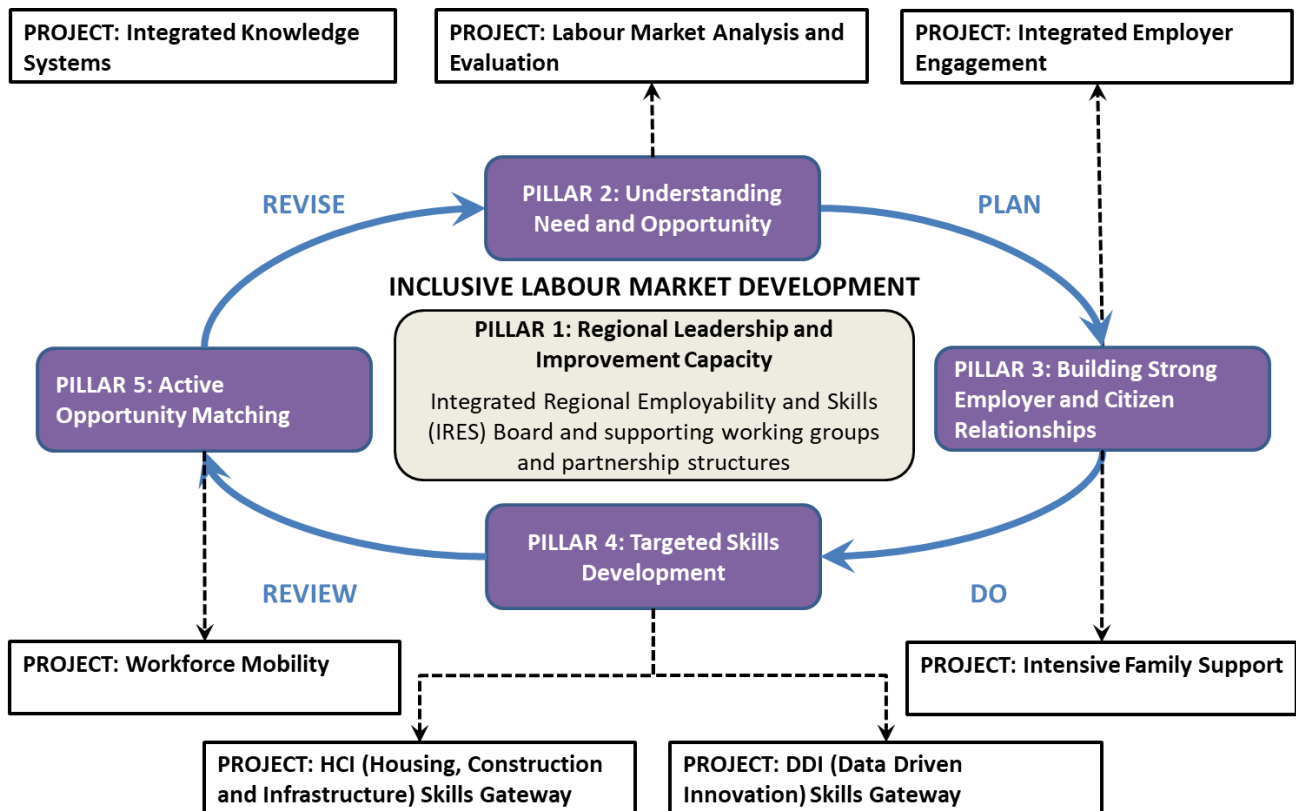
PROJECT: Integrated Knowledge Systems

PROJECT: Labour Market Analysis and Evaluation

PROJECT: Integrated Employer Engagement

REVISE

PILLAR 2: Understanding Need and Opportunity

PLAN

INCLUSIVE LABOUR MARKET DEVELOPMENT

PILLAR 1: Regional Leadership and Improvement Capacity

Integrated Regional Employability and Skills (IRES) Board and supporting working groups and partnership structures

PILLAR 5: Active Opportunity Matching

PILLAR 3: Building Strong Employer and Citizen Relationships

PILLAR 4: Targeted Skills Development

REVIEW

DO

PROJECT: Workforce Mobility

PROJECT: Intensive Family Support

PROJECT: HCI (Housing, Construction and Infrastructure) Skills Gateway

PROJECT: DDI (Data Driven Innovation) Skills Gateway